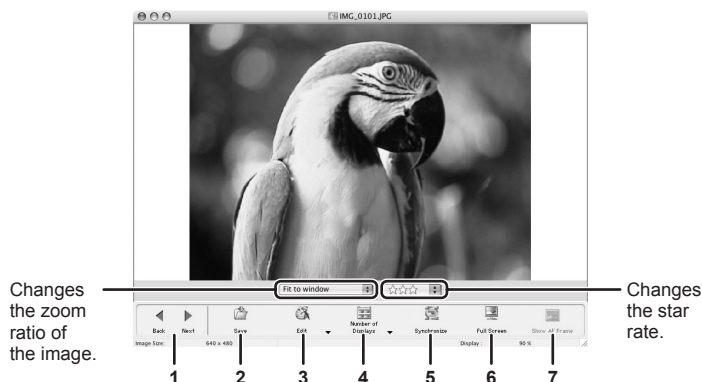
IMG_0101.JPG

Changes the zoom ratio of the image.

Fit to window

☆☆☆

Changes the star rate.

Back Next Save Edit Number of Displays Synchronize Full Screen Show AF Frame

Image Size : 640 x 480 Display : 90 %

1 2 3 4 5 6 7